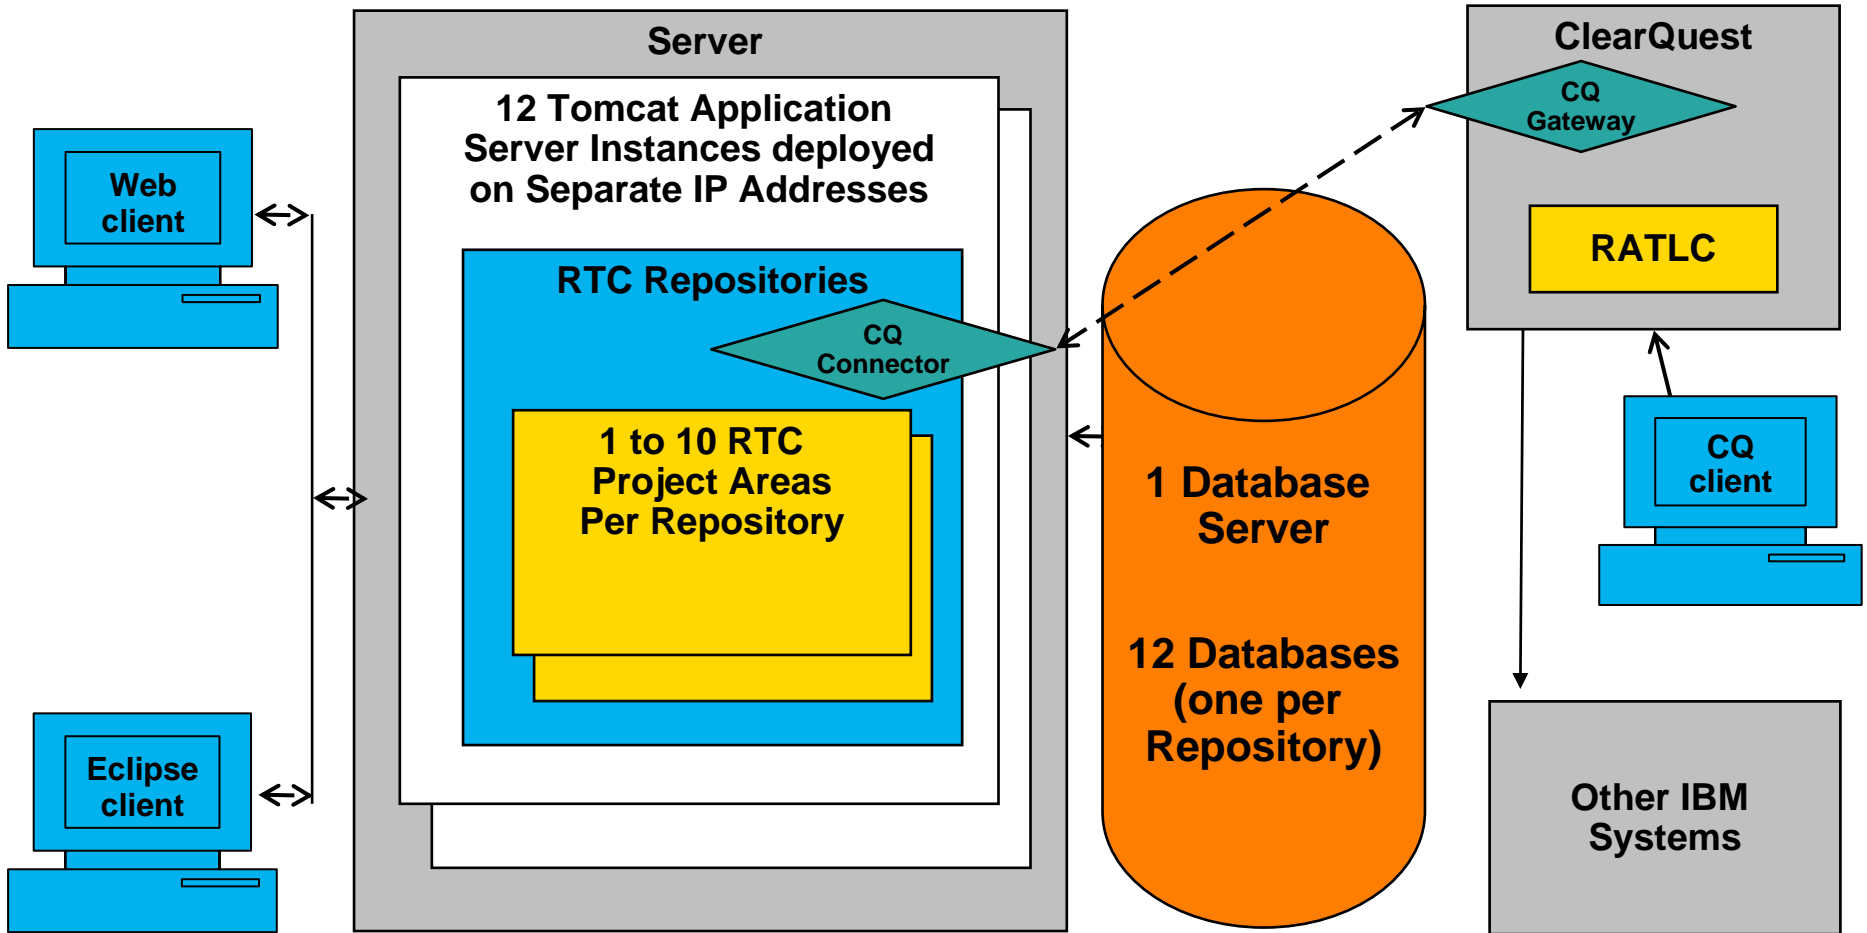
Web client

Eclipse client

Server

12 Tomcat Application Server Instances deployed on Separate IP Addresses

RTC Repositories

CQ Connector

1 to 10 RTC Project Areas Per Repository

1 Database Server

12 Databases (one per Repository)

ClearQuest

CQ Gateway

RATLC

CQ client

Other IBM Systems